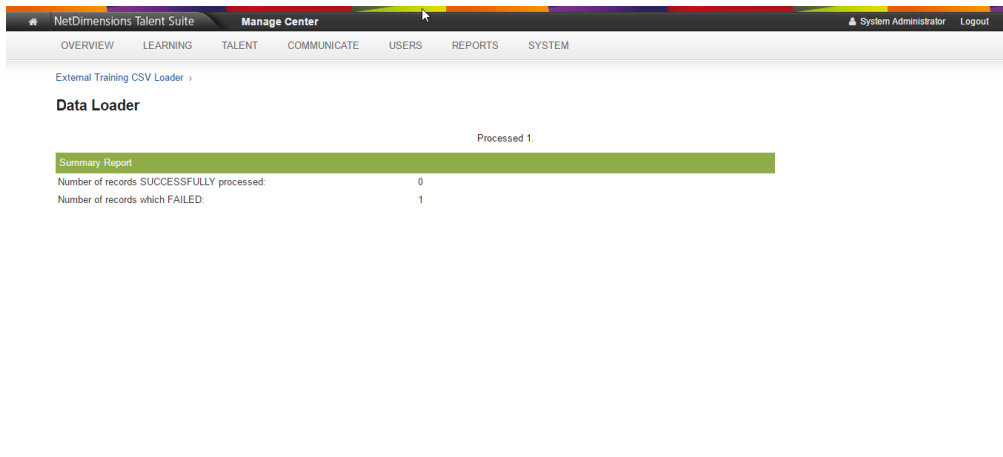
NetDimensions Talent Suite Manage Center System Administrator Logout

OVERVIEW LEARNING TALENT COMMUNICATE USERS REPORTS SYSTEM

External Training CSV Loader ›

Data Loader

Processed 1.

| Summary Report | |
|---|---|
| Number of records SUCCESSFULLY processed: | 0 |
| Number of records which FAILED: | 1 |